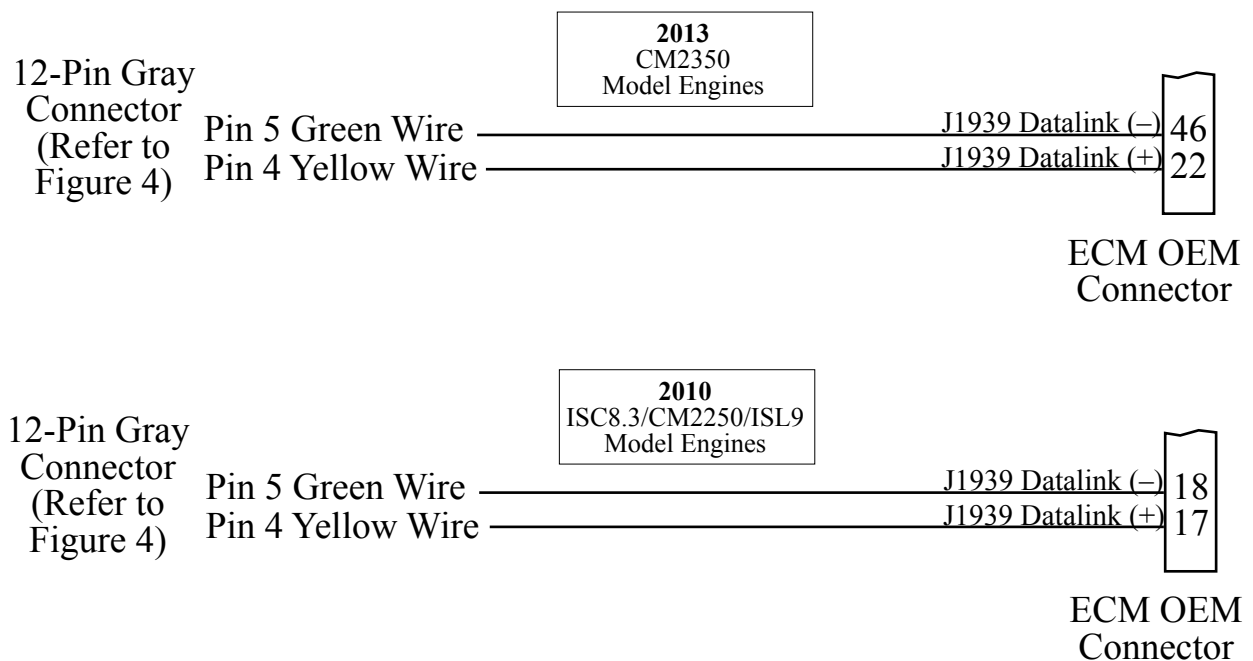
2013
CM2350
Model Engines

12-Pin Gray Connector (Refer to Figure 4)

Pin 5 Green Wire
Pin 4 Yellow Wire

J1939 Datalink (–) 46
J1939 Datalink (+) 22

ECM OEM Connector

2010
ISC8.3/CM2250/ISL9
Model Engines

12-Pin Gray Connector (Refer to Figure 4)

Pin 5 Green Wire
Pin 4 Yellow Wire

J1939 Datalink (–) 18
J1939 Datalink (+) 17

ECM OEM Connector